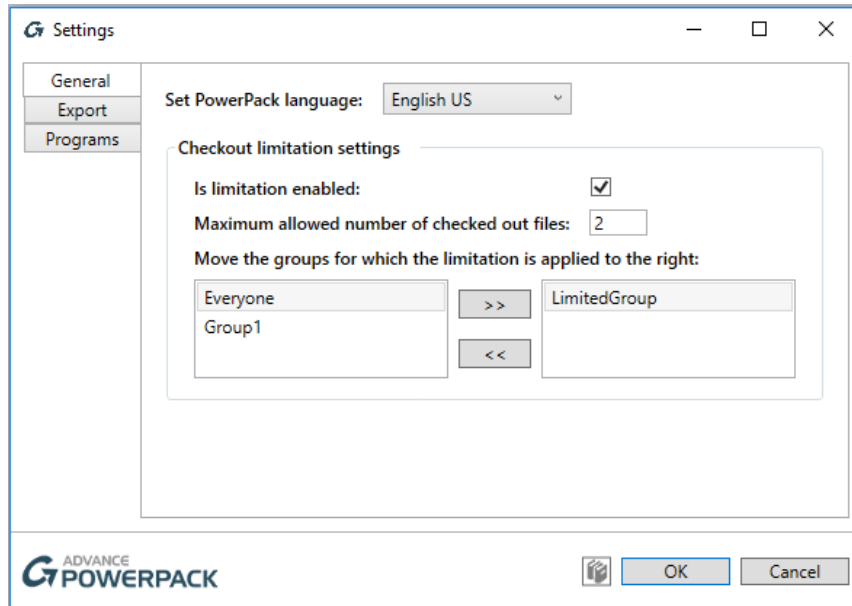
Settings

General
Export
Programs

Set PowerPack language: English US

Checkout limitation settings

Is limitation enabled: ✓

Maximum allowed number of checked out files: 2

Move the groups for which the limitation is applied to the right:

Everyone
Group1

>>
<<

LimitedGroup

ADVANCE POWERPACK

OK
Cancel